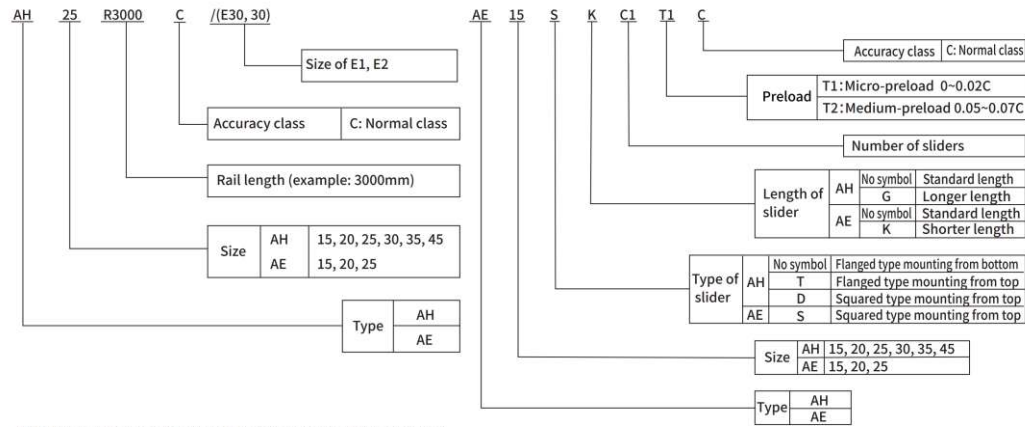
AH 25 R3000 C /(E30, 30)

Size of E1, E2

| Accuracy class | C: Normal class |
|---|---|

Rail length (example: 3000mm)

| Size | AH | 15, 20, 25, 30, 35, 45 |
|---|---|---|
| | AE | 15, 20, 25 |

| Type | AH |
|---|---|
| | AE |

AE 15 S K C1 T1 C

| Accuracy class | C: Normal class |
|---|---|

| Preload | T1: Micro-preload 0~0.02C |
|---|---|
| | T2: Medium-preload 0.05~0.07C |

Number of sliders

| Length of slider | AH | No symbol | Standard length |
|---|---|---|---|
| | | G | Longer length |
| | AE | No symbol | Standard length |
| | | K | Shorter length |

| Type of slider | AH | No symbol | Flanged type mounting from bottom |
|---|---|---|---|
| | | T | Flanged type mounting from top |
| | | D | Squared type mounting from top |
| | AE | S | Squared type mounting from top |

| Size | AH | 15, 20, 25, 30, 35, 45 |
|---|---|---|
| | AE | 15, 20, 25 |

| Type | AH |
|---|---|
| | AE |